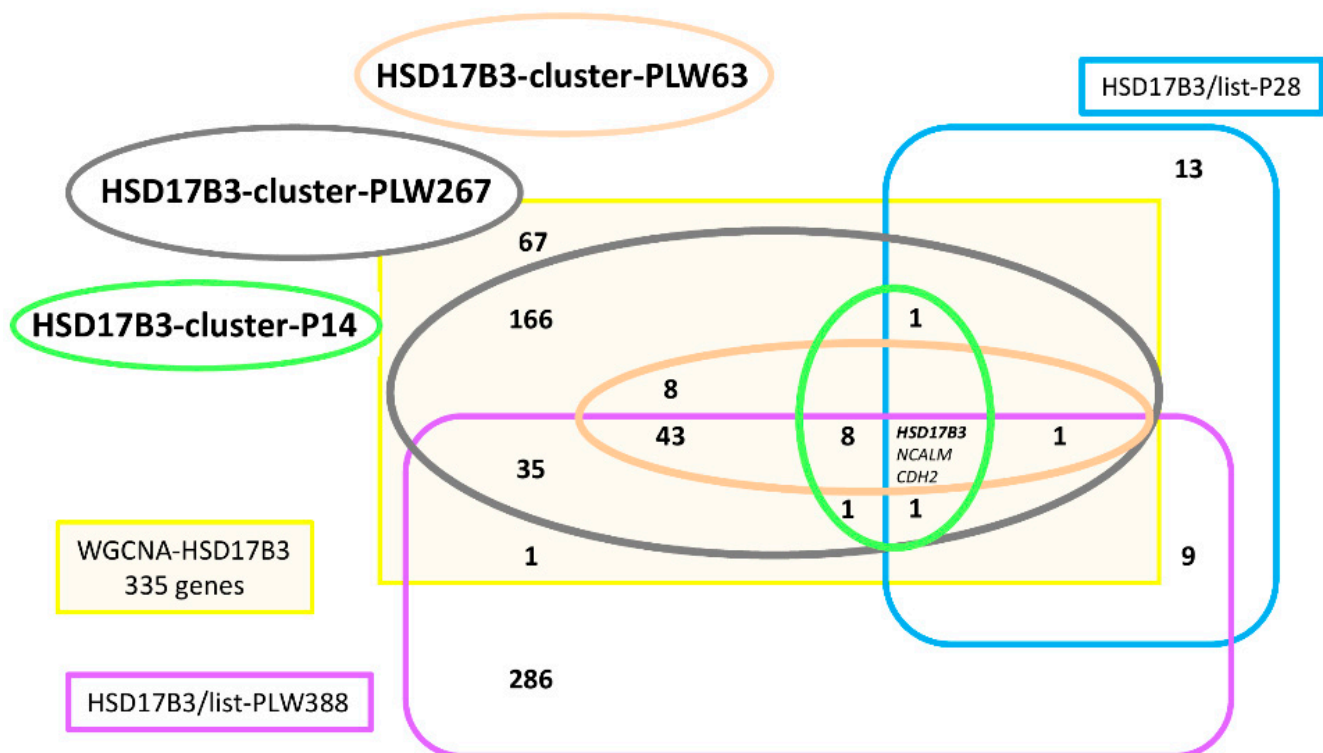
HSD17B3-cluster-PLW63

HSD17B3/list-P28

13

HSD17B3-cluster-PLW267

67

HSD17B3-cluster-P14

166

1

8

43

8

HSD17B3
NCALM
CDH2

1

35

1

1

WGCNA-HSD17B3
335 genes

1

9

286

HSD17B3/list-PLW388